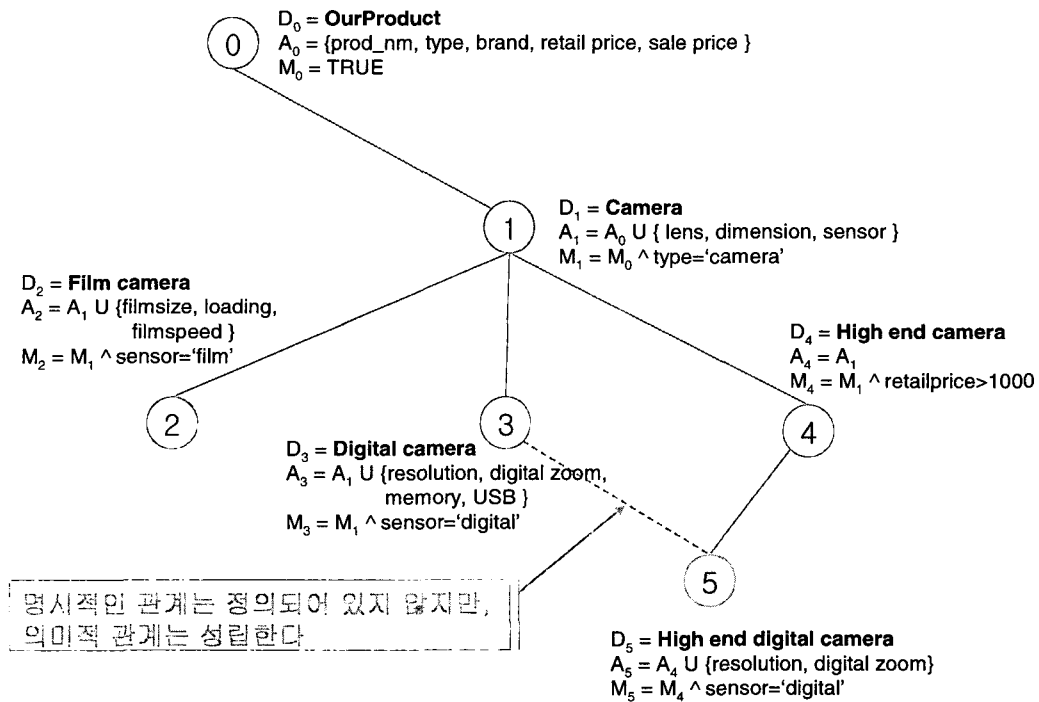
0

$D_0$ = **OurProduct**
$A_0$ = {prod_nm, type, brand, retail price, sale price }
$M_0$ = TRUE

1

$D_1$ = **Camera**
$A_1 = A_0$ U { lens, dimension, sensor }
$M_1 = M_0$ ^ type='camera'

$D_2$ = **Film camera**
$A_2 = A_1$ U {filmsize, loading, filmspeed }
$M_2 = M_1$ ^ sensor='film'

$D_4$ = **High end camera**
$A_4 = A_1$
$M_4 = M_1$ ^ retailprice>1000

2

3

4

$D_3$ = **Digital camera**
$A_3 = A_1$ U {resolution, digital zoom, memory, USB }
$M_3 = M_1$ ^ sensor='digital'

5

명시적인 관계는 정의되어 있지 않지만, 의미적 관계는 성립한다

$D_5$ = **High end digital camera**
$A_5 = A_4$ U {resolution, digital zoom}
$M_5 = M_4$ ^ sensor='digital'